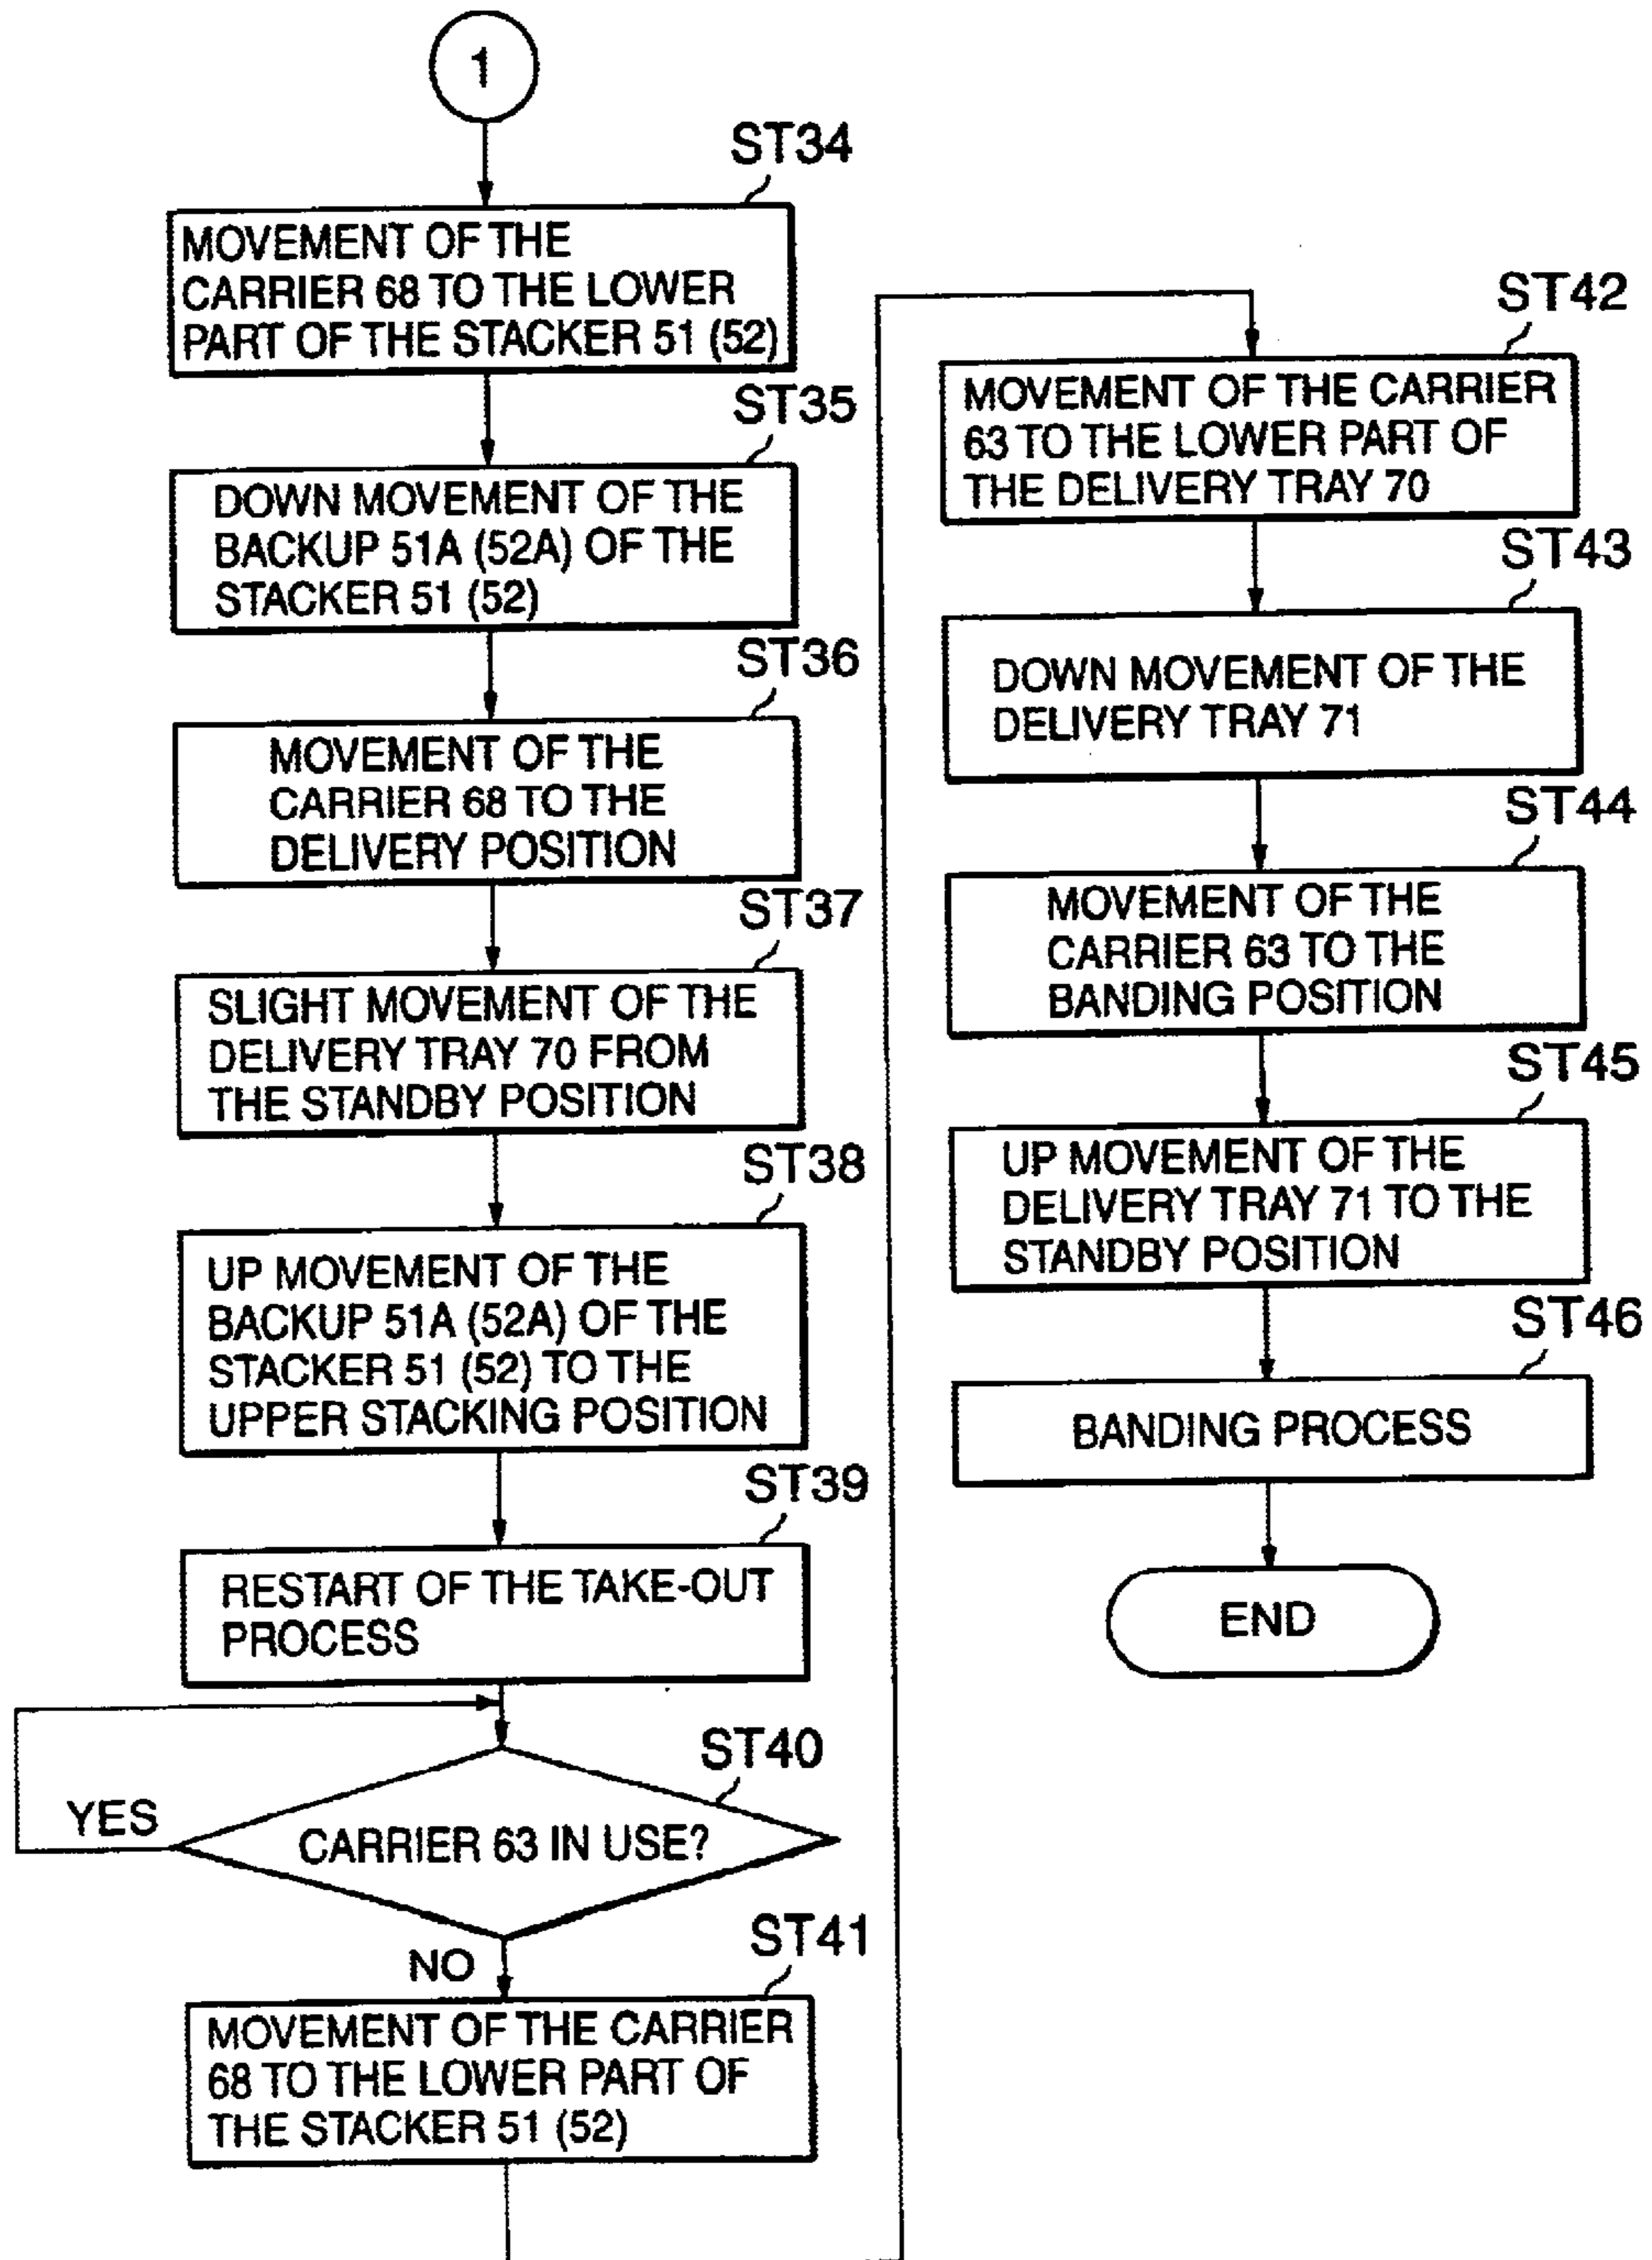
1

ST34
MOVEMENT OF THE CARRIER 68 TO THE LOWER PART OF THE STACKER 51 (52)

ST35
DOWN MOVEMENT OF THE BACKUP 51A (52A) OF THE STACKER 51 (52)

ST36
MOVEMENT OF THE CARRIER 68 TO THE DELIVERY POSITION

ST37
SLIGHT MOVEMENT OF THE DELIVERY TRAY 70 FROM THE STANDBY POSITION

ST38
UP MOVEMENT OF THE BACKUP 51A (52A) OF THE STACKER 51 (52) TO THE UPPER STACKING POSITION

ST39
RESTART OF THE TAKE-OUT PROCESS

ST40
CARRIER 63 IN USE?
YES
NO

ST41
MOVEMENT OF THE CARRIER 68 TO THE LOWER PART OF THE STACKER 51 (52)

ST42
MOVEMENT OF THE CARRIER 63 TO THE LOWER PART OF THE DELIVERY TRAY 70

ST43
DOWN MOVEMENT OF THE DELIVERY TRAY 71

ST44
MOVEMENT OF THE CARRIER 63 TO THE BANDING POSITION

ST45
UP MOVEMENT OF THE DELIVERY TRAY 71 TO THE STANDBY POSITION

ST46
BANDING PROCESS

END